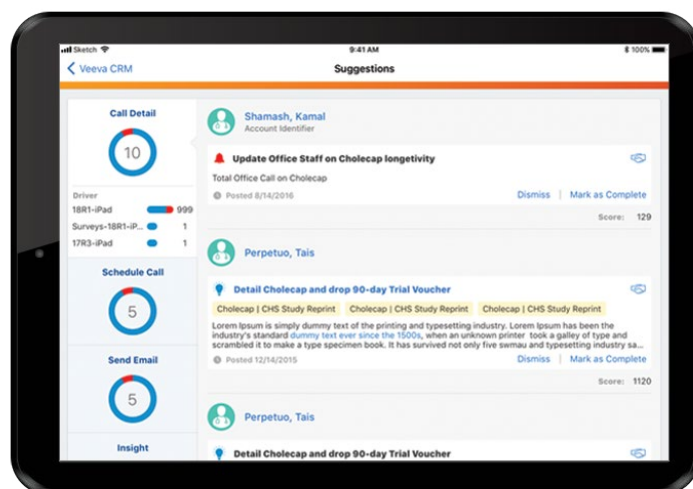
Sketch 9:41 AM 100%

Veeva CRM

Suggestions

Call Detail

10

Driver

18R1-iPad 999

Surveys-18R1-iP... 1

17R3-iPad 1

Schedule Call

5

Send Email

5

Insight

Shamash, Kamal

Account Identifier

Update Office Staff on Cholecap longetivity

Total Office Call on Cholecap

Posted 8/14/2016

Dismiss | Mark as Complete

Score: 129

Perpetuo, Tais

Detail Cholecap and drop 90-day Trial Voucher

Cholecap | CHS Study Reprint Cholecap | CHS Study Reprint Cholecap | CHS Study Reprint

Lorem Ipsum is simply dummy text of the printing and typesetting industry. Lorem Ipsum has been the industry's standard dummy text ever since the 1500s, when an unknown printer took a galley of type and scrambled it to make a type specimen book. It has survived not only five swmau and typesetting industry sa

Posted 12/14/2015

Dismiss | Mark as Complete

Score: 1120

Perpetuo, Tais

Detail Cholecap and drop 90-day Trial Voucher